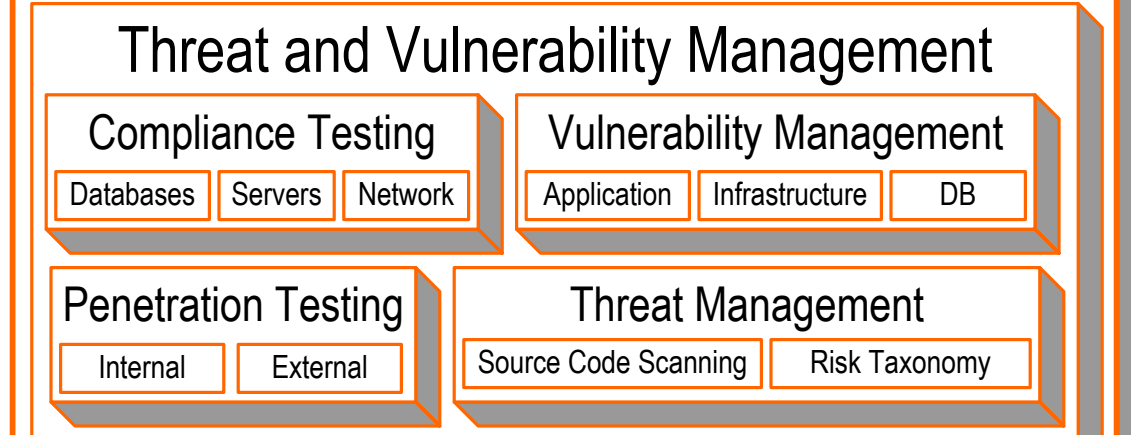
Threat and Vulnerability Management

Compliance Testing

Databases

Servers

Network

Vulnerability Management

Application

Infrastructure

DB

Penetration Testing

Internal

External

Threat Management

Source Code Scanning

Risk Taxonomy